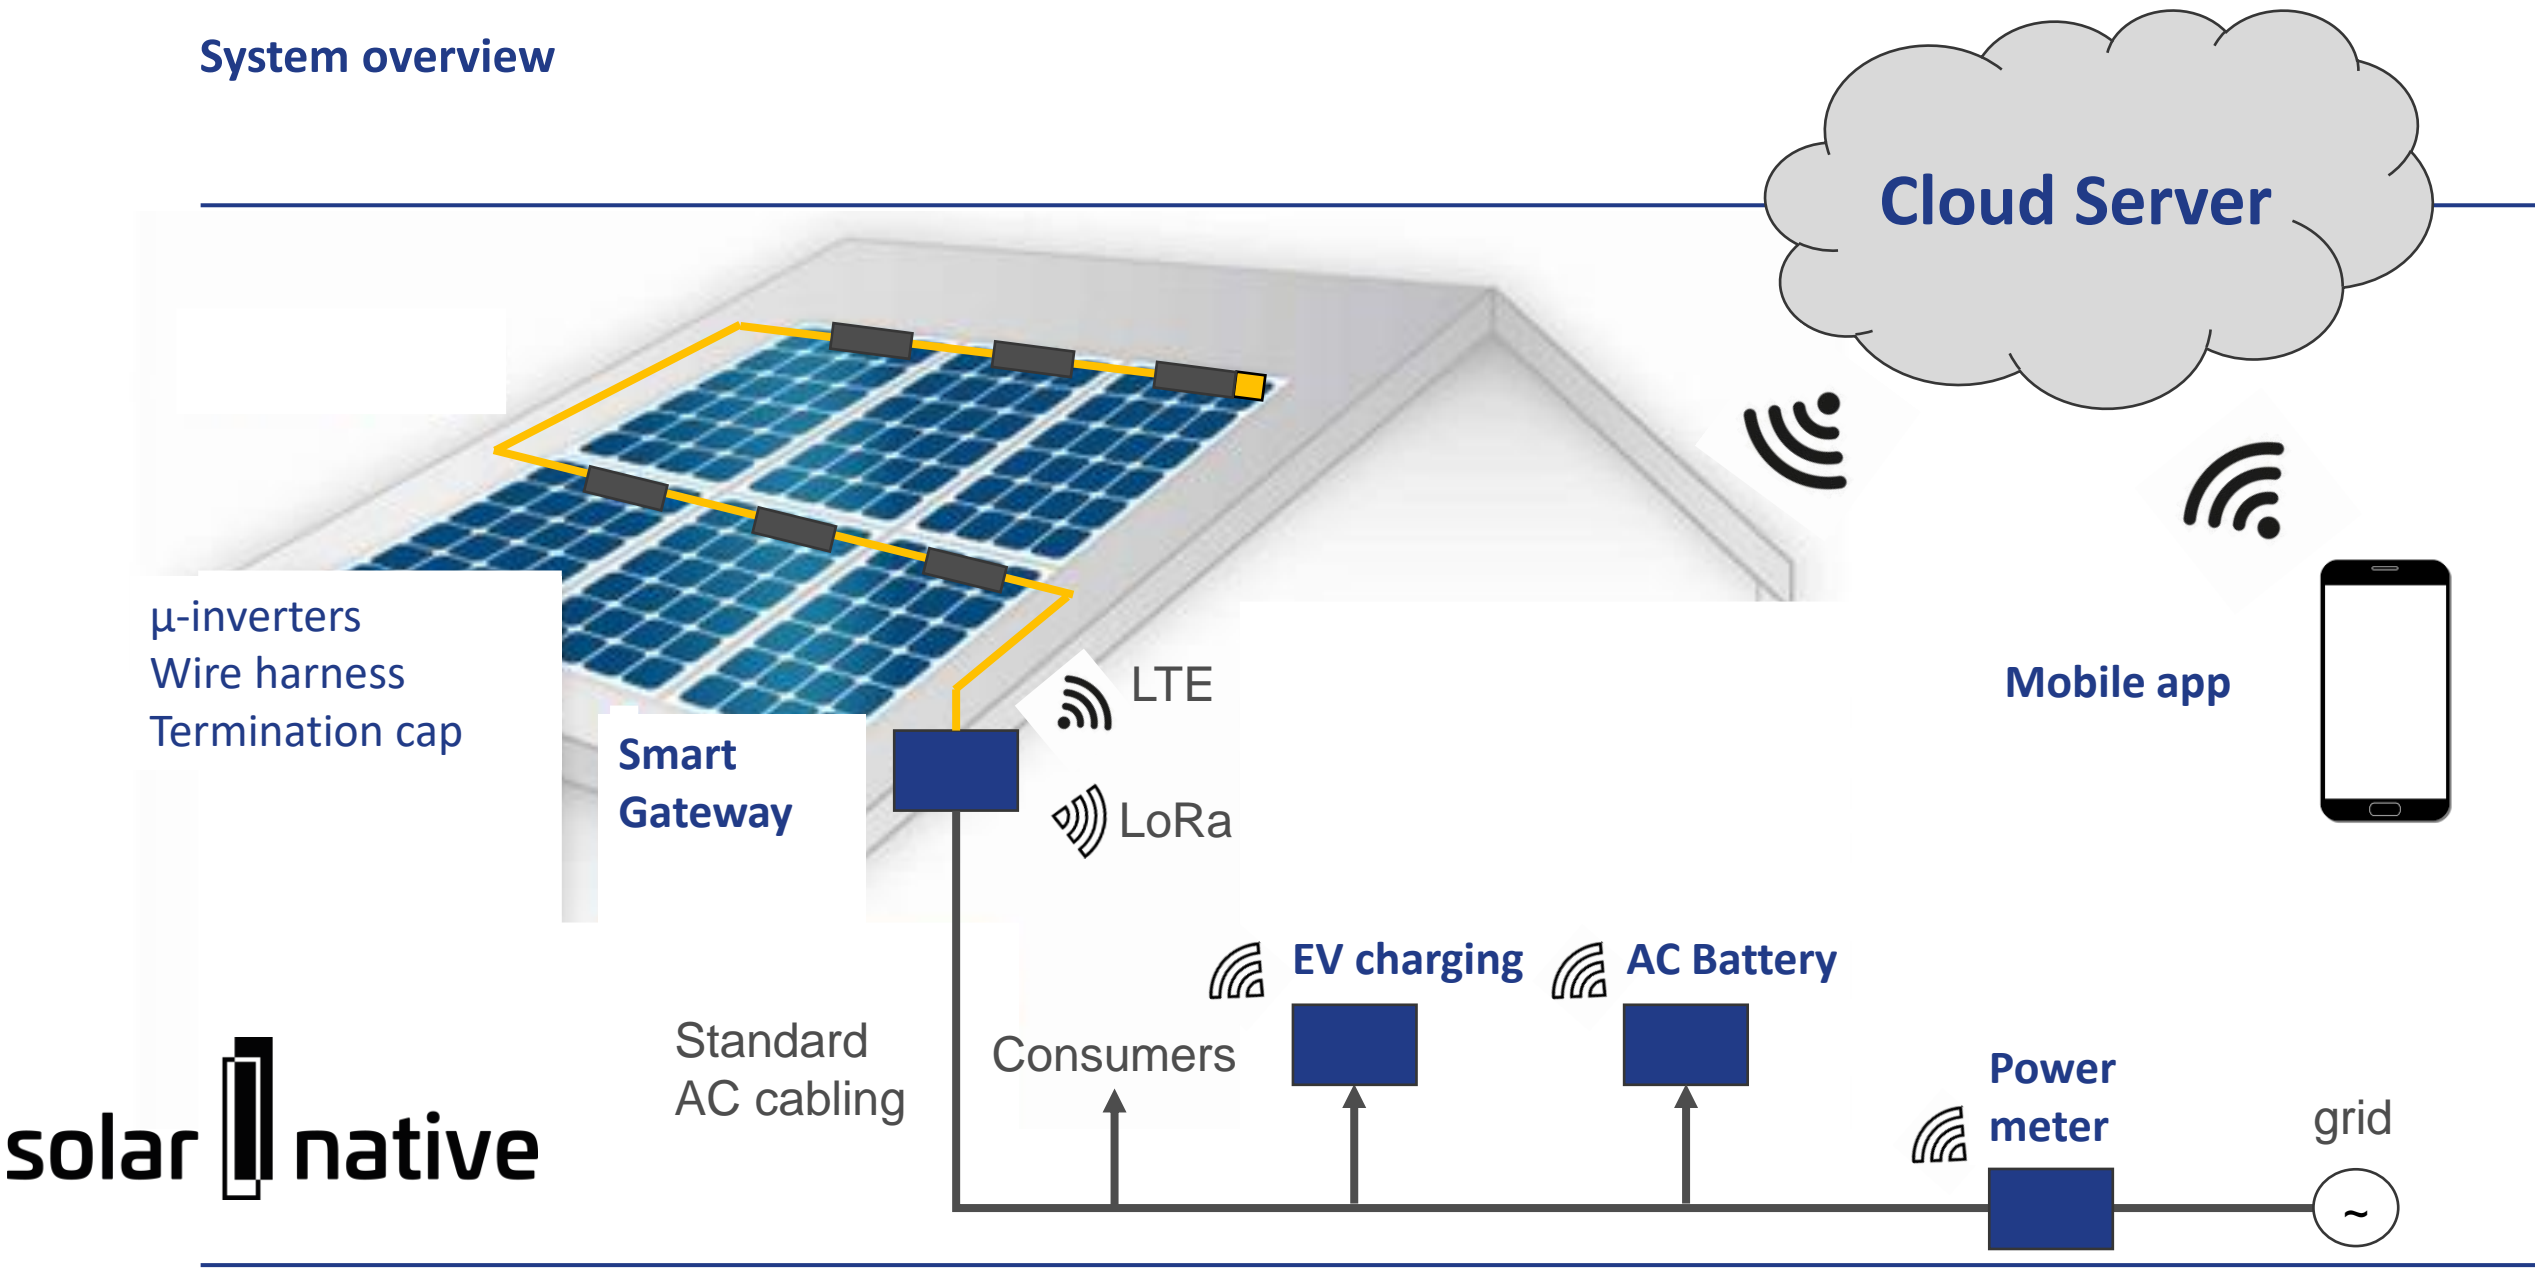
System overview

Cloud Server

μ-inverters
Wire harness
Termination cap

Smart Gateway

LTE

LoRa

Mobile app

EV charging

AC Battery

Standard AC cabling

Consumers

Power meter

grid

~

solar native